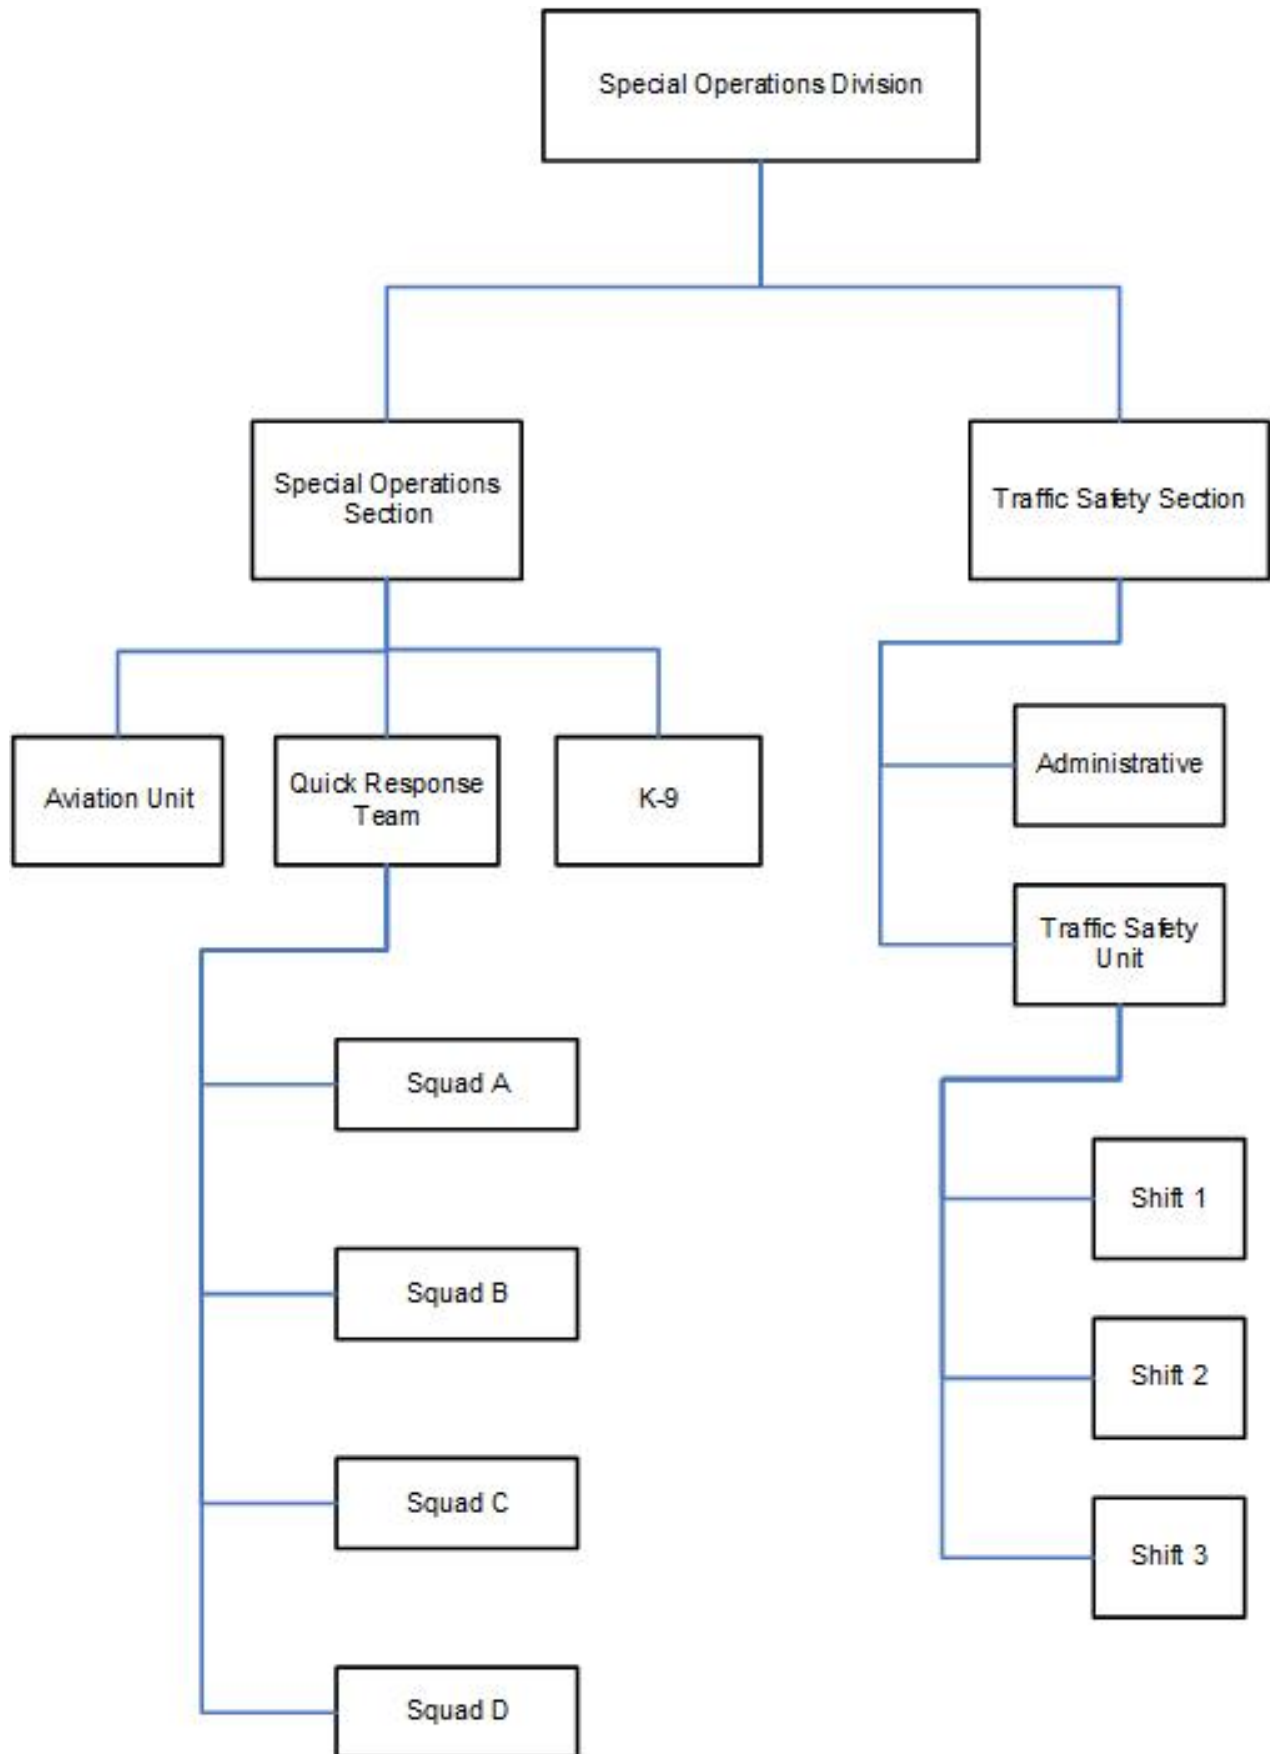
Special Operations Division

Special Operations Section

Traffic Safety Section

Aviation Unit

Quick Response Team

K-9

Administrative

Traffic Safety Unit

Squad A

Squad B

Squad C

Squad D

Shift 1

Shift 2

Shift 3